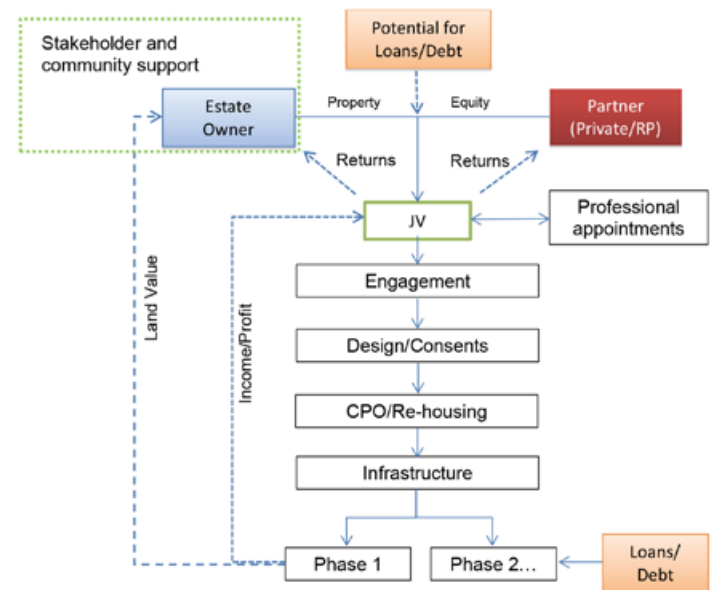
Stakeholder and community support

Potential for Loans/Debt

Estate Owner

Property

Equity

Partner (Private/RP)

Returns

Returns

Land Value

Income/Profit

JV

Professional appointments

Engagement

Design/Consents

CPO/Re-housing

Infrastructure

Phase 1

Phase 2…

Loans/ Debt